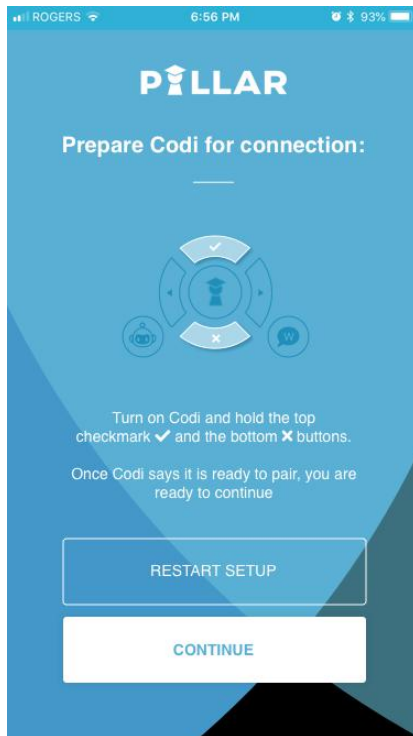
ROGERS 6:56 PM 93%

PILLAR

Prepare Codi for connection:

W

Turn on Codi and hold the top checkmark ✔ and the bottom ✖ buttons.

Once Codi says it is ready to pair, you are ready to continue

RESTART SETUP

CONTINUE